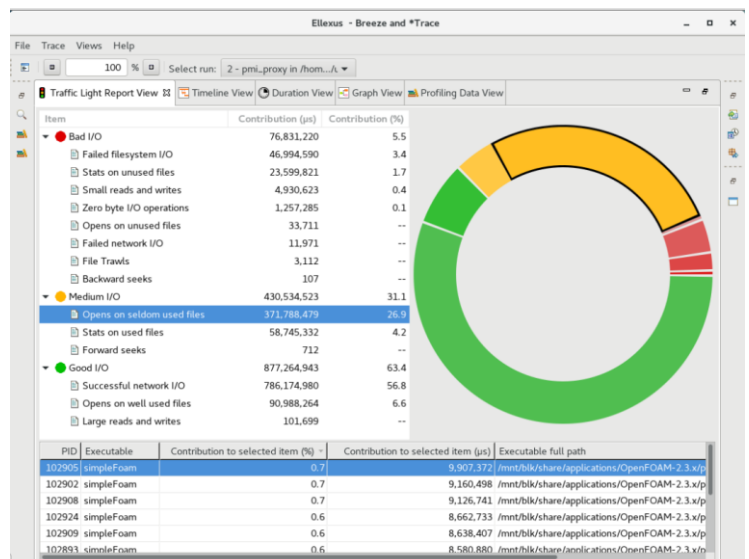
Ellexus - Breeze and *Trace

File Trace Views Help

100 % Select run: 2 - pmi_proxy in /hom.../

Traffic Light Report View Timeline View Duration View Graph View Profiling Data View

| Item | Contribution (µs) | Contribution (%) |
|---|---|---|
| Bad I/O | 76,831,220 | 5.5 |
| Failed filesystem I/O | 46,994,590 | 3.4 |
| Stats on unused files | 23,599,821 | 1.7 |
| Small reads and writes | 4,930,623 | 0.4 |
| Zero byte I/O operations | 1,257,285 | 0.1 |
| Opens on unused files | 33,711 | -- |
| Failed network I/O | 11,971 | -- |
| File Trawls | 3,112 | -- |
| Backward seeks | 107 | -- |
| Medium I/O | 430,534,523 | 31.1 |
| Opens on seldom used files | 371,788,479 | 26.9 |
| Stats on used files | 58,745,332 | 4.2 |
| Forward seeks | 712 | -- |
| Good I/O | 877,264,943 | 63.4 |
| Successful network I/O | 786,174,980 | 56.8 |
| Opens on well used files | 90,988,264 | 6.6 |
| Large reads and writes | 101,699 | -- |

| PID | Executable | Contribution to selected item (%) | Contribution to selected item (µs) | Executable full path |
|---|---|---|---|---|
| 102905 | simpleFoam | 0.7 | 9,907,372 | /mnt/blk/share/applications/OpenFOAM-2.3.x/p |
| 102902 | simpleFoam | 0.7 | 9,160,498 | /mnt/blk/share/applications/OpenFOAM-2.3.x/p |
| 102908 | simpleFoam | 0.7 | 9,126,741 | /mnt/blk/share/applications/OpenFOAM-2.3.x/p |
| 102924 | simpleFoam | 0.6 | 8,662,733 | /mnt/blk/share/applications/OpenFOAM-2.3.x/p |
| 102909 | simpleFoam | 0.6 | 8,638,407 | /mnt/blk/share/applications/OpenFOAM-2.3.x/p |
| 102893 | simpleFoam | 0.6 | 8,580,880 | /mnt/blk/share/applications/OpenFOAM-2.3.x/p |